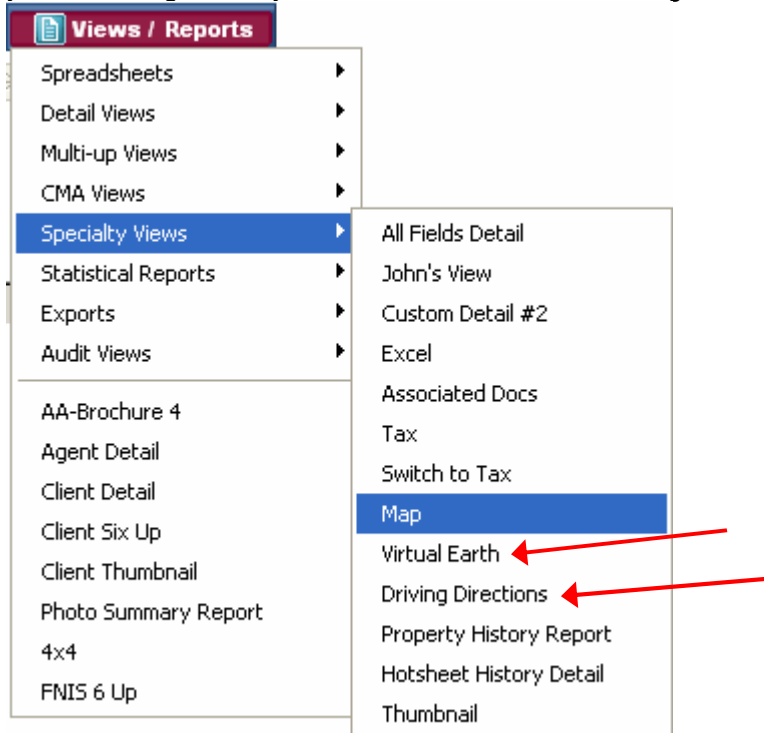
Views / Reports

Spreadsheets
Detail Views
Multi-up Views
CMA Views
Specialty Views
Statistical Reports
Exports
Audit Views

AA-Brochure 4
Agent Detail
Client Detail
Client Six Up
Client Thumbnail
Photo Summary Report
4x4
FNIS 6 Up

All Fields Detail
John's View
Custom Detail #2
Excel
Associated Docs
Tax
Switch to Tax
Map
Virtual Earth
Driving Directions
Property History Report
Hotsheet History Detail
Thumbnail